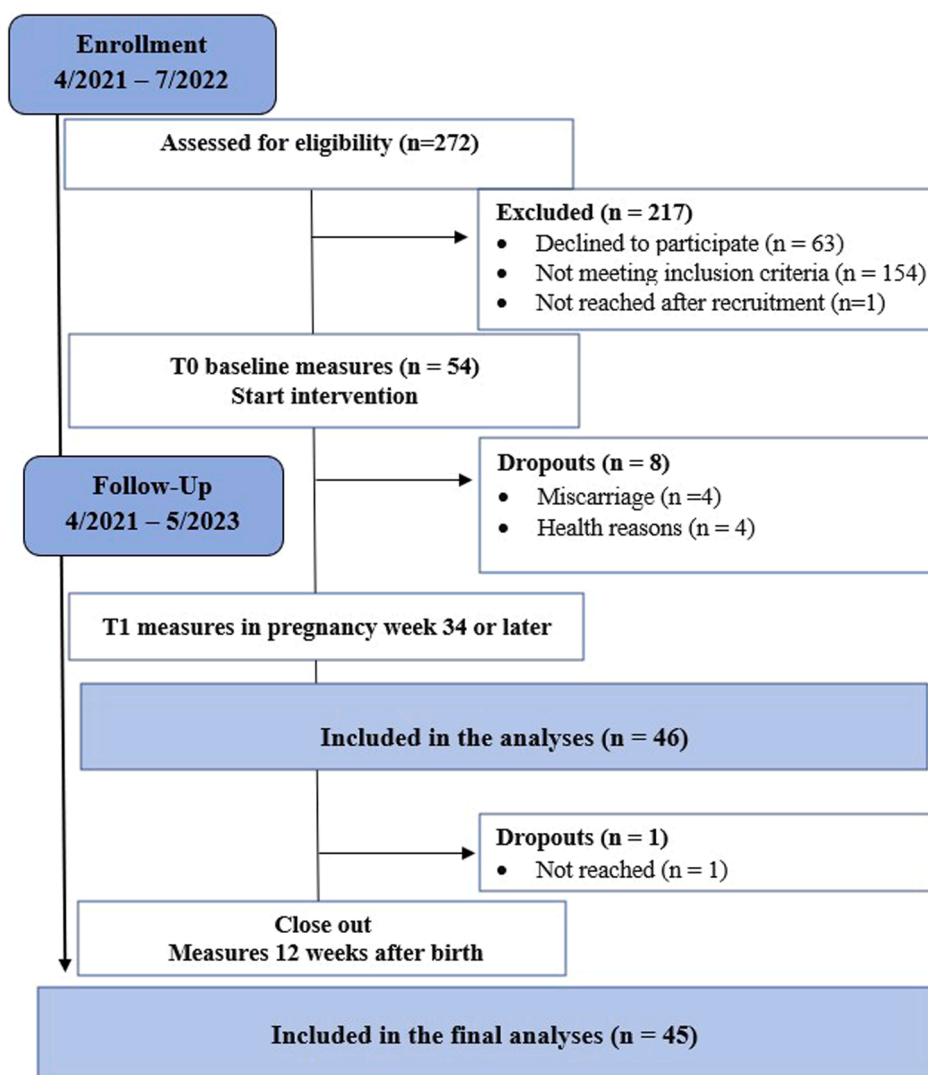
Enrollment
4/2021 – 7/2022

Assessed for eligibility (n=272)

Excluded (n = 217)
- Declined to participate (n = 63)
- Not meeting inclusion criteria (n = 154)
- Not reached after recruitment (n=1)

T0 baseline measures (n = 54)
Start intervention

Follow-Up
4/2021 – 5/2023

Dropouts (n = 8)
- Miscarriage (n =4)
- Health reasons (n = 4)

T1 measures in pregnancy week 34 or later

Included in the analyses (n = 46)

Dropouts (n = 1)
- Not reached (n = 1)

Close out
Measures 12 weeks after birth

Included in the final analyses (n = 45)